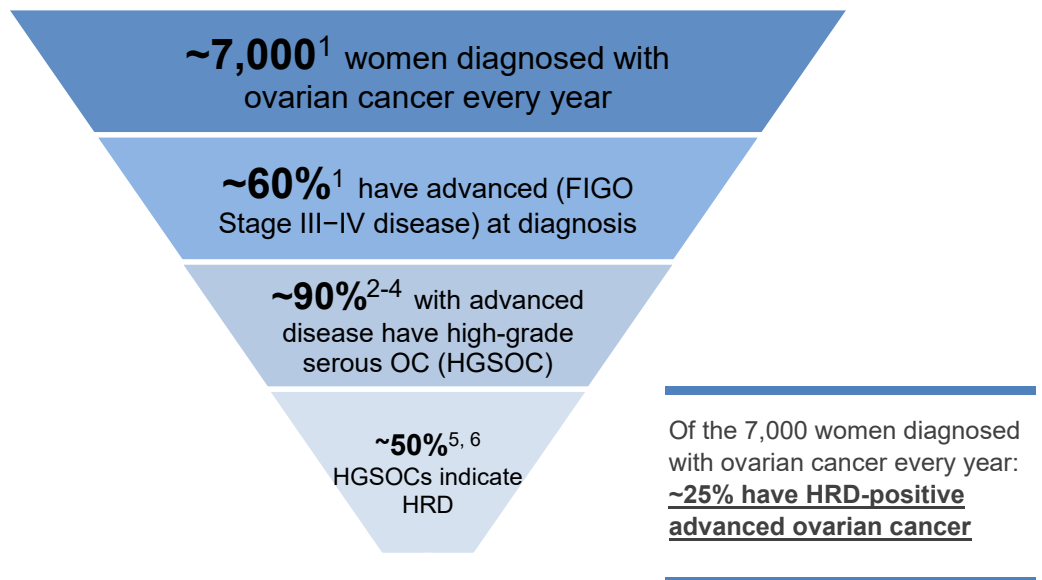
~7,000$^{1}$ women diagnosed with ovarian cancer every year

~60%$^{1}$ have advanced (FIGO Stage III−IV disease) at diagnosis

~90%$^{2-4}$ with advanced disease have high-grade serous OC (HGSOC)

~50%$^{5, 6}$ HGSOCs indicate HRD

Of the 7,000 women diagnosed with ovarian cancer every year: ~25% have HRD-positive advanced ovarian cancer